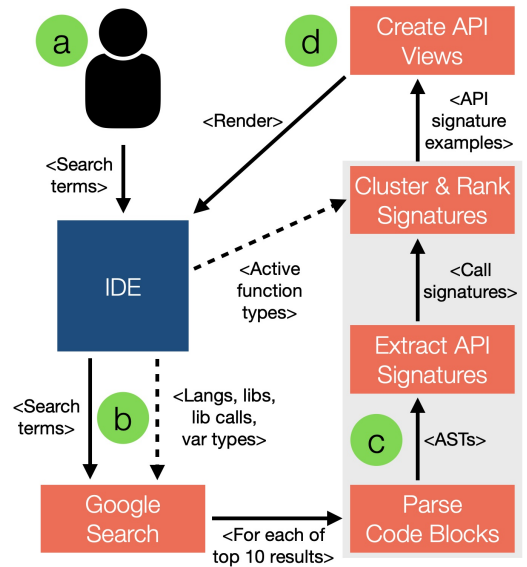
a

d

Create API Views

<Render>

<API signature examples>

<Search terms>

Cluster & Rank Signatures

IDE

<Active function types>

<Call signatures>

Extract API Signatures

<Search terms>

b

<Langs, libs, lib calls, var types>

c

<ASTs>

Google Search

<For each of top 10 results>

Parse Code Blocks